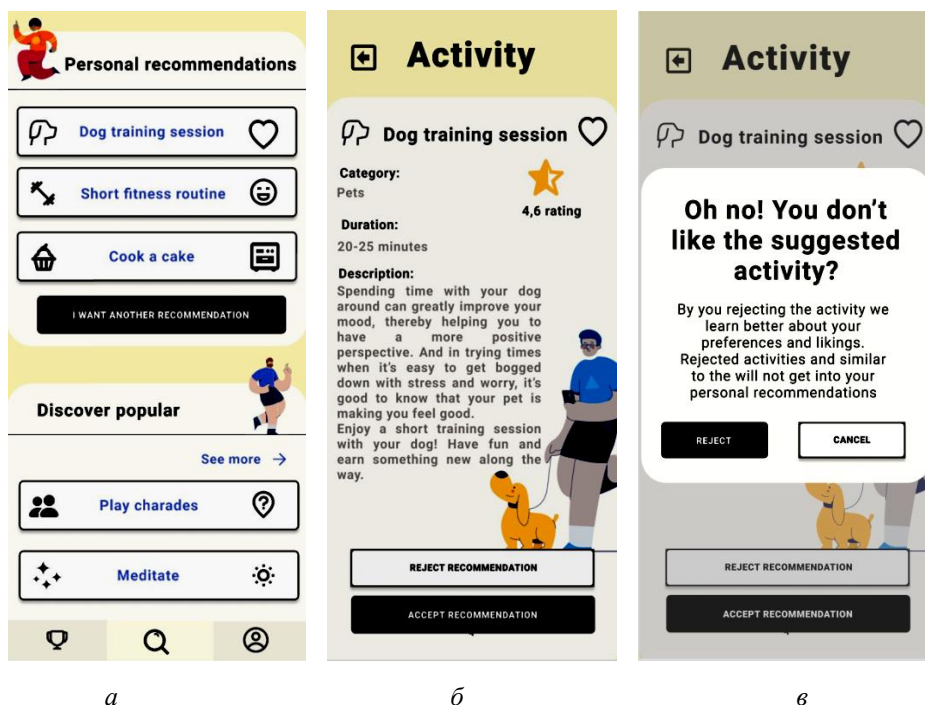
Personal recommendations

Dog training session

Short fitness routine

Cook a cake

I WANT ANOTHER RECOMMENDATION

Discover popular

See more →

Play charades

Meditate

а

Activity

Dog training session

Category:
Pets

4,6 rating

Duration:
20-25 minutes

Description:
Spending time with your dog around can greatly improve your mood, thereby helping you to have a more positive perspective. And in trying times when it's easy to get bogged down with stress and worry, it's good to know that your pet is making you feel good.
Enjoy a short training session with your dog! Have fun and earn something new along the way.

REJECT RECOMMENDATION

ACCEPT RECOMMENDATION

б

Activity

Dog training session

Oh no! You don't like the suggested activity?

By you rejecting the activity we learn better about your preferences and likings. Rejected activities and similar to the will not get into your personal recommendations

REJECT

CANCEL

REJECT RECOMMENDATION

ACCEPT RECOMMENDATION

в